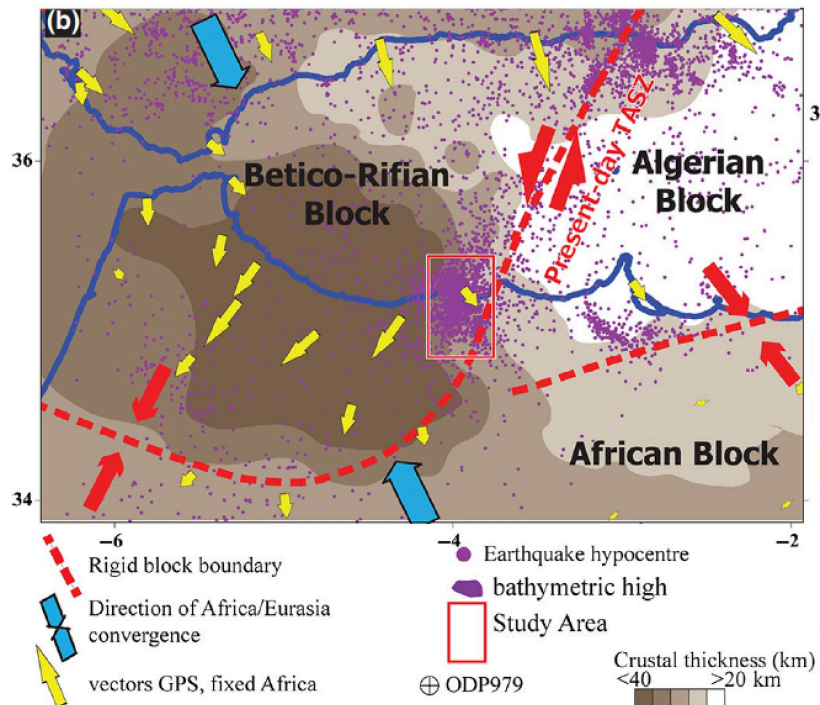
(b)

3

36

Betico-Rifian Block

Algerian Block

Present-day TASZ

African Block

34

−6

−4

−2

Rigid block boundary

Direction of Africa/Eurasia convergence

vectors GPS, fixed Africa

Earthquake hypocentre

bathymetric high

Study Area

ODP979

Crustal thickness (km)
<40 >20 km